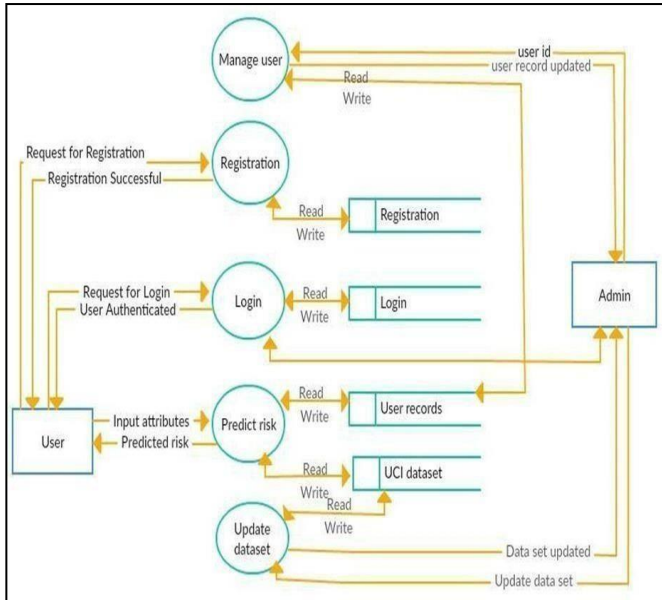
Manage user

user id
user record updated

Read
Write

Request for Registration
Registration Successful

Registration

Read
Write

Registration

Request for Login
User Authenticated

Login

Read
Write

Login

Admin

User

Input attributes
Predicted risk

Predict risk

Read
Write

User records

Read
Write

UCI dataset

Read
Write

Update dataset

Data set updated

Update data set